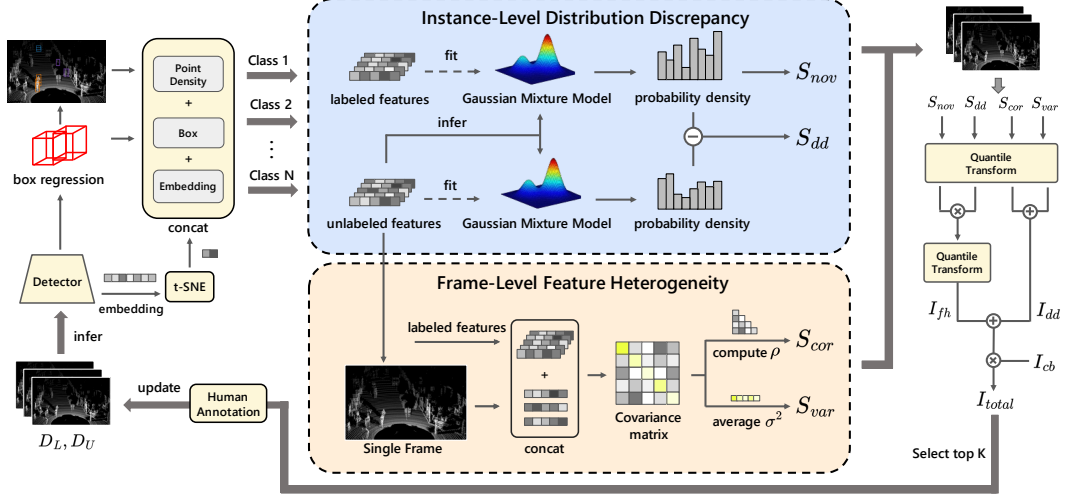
Instance-Level Distribution Discrepancy

Point Density

+

Box

+

Embedding

concat

box regression

Class 1

Class 2

⋮

Class N

labeled features

fit

Gaussian Mixture Model

probability density

$S_{nov}$

infer

$S_{dd}$

unlabeled features

fit

Gaussian Mixture Model

probability density

Detector

embedding

t-SNE

infer

Frame-Level Feature Heterogeneity

labeled features

+

concat

Single Frame

Covariance matrix

compute $\rho$

$S_{cor}$

average $\sigma^2$

$S_{var}$

update

Human Annotation

$D_L, D_U$

$S_{nov}$ $S_{dd}$ $S_{cor}$ $S_{var}$

Quantile Transform

Quantile Transform

$I_{fh}$

$I_{dd}$

$I_{cb}$

$I_{total}$

Select top K